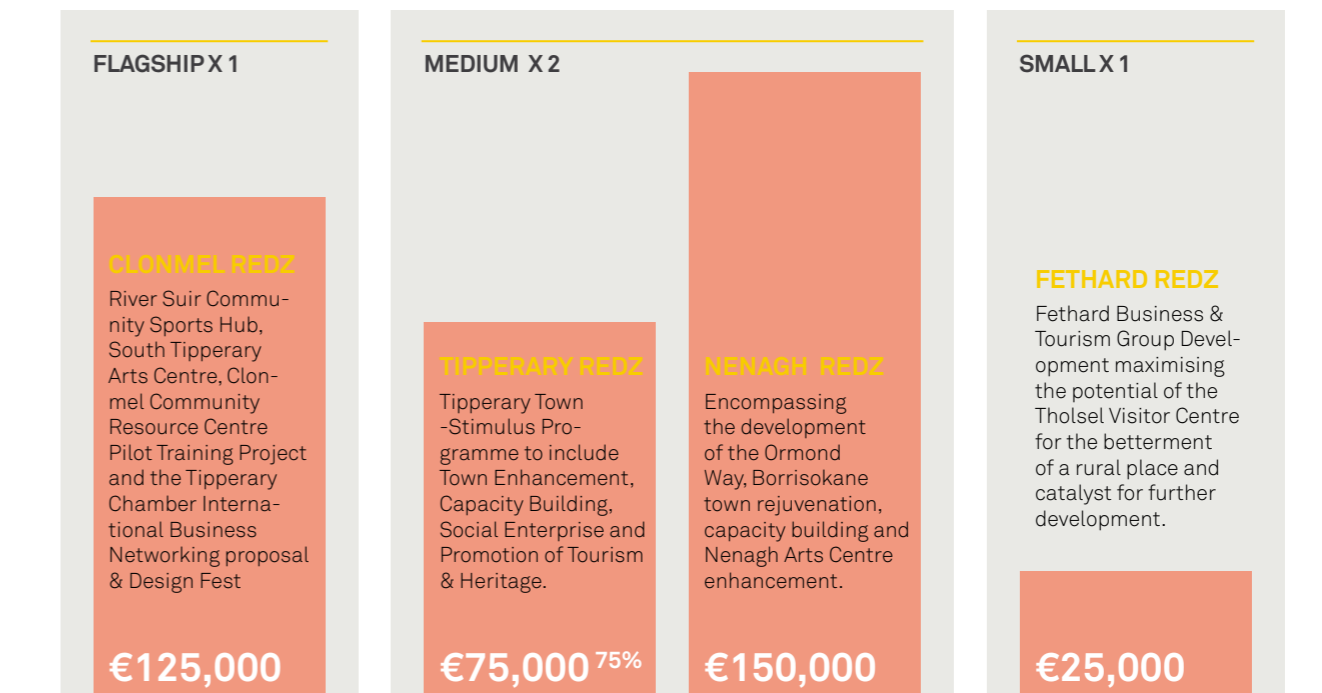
FLAGSHIP X 1

CLONMEL REDZ

River Suir Community Sports Hub, South Tipperary Arts Centre, Clonmel Community Resource Centre Pilot Training Project and the Tipperary Chamber International Business Networking proposal & Design Fest

€125,000

MEDIUM X 2

TIPPERARY REDZ

Tipperary Town -Stimulus Programme to include Town Enhancement, Capacity Building, Social Enterprise and Promotion of Tourism & Heritage.

€75,000 75%

NENAGH REDZ

Encompassing the development of the Ormond Way, Borrisokane town rejuvenation, capacity building and Nenagh Arts Centre enhancement.

€150,000

SMALL X 1

FETHARD REDZ

Fethard Business & Tourism Group Development maximising the potential of the Tholsel Visitor Centre for the betterment of a rural place and catalyst for further development.

€25,000